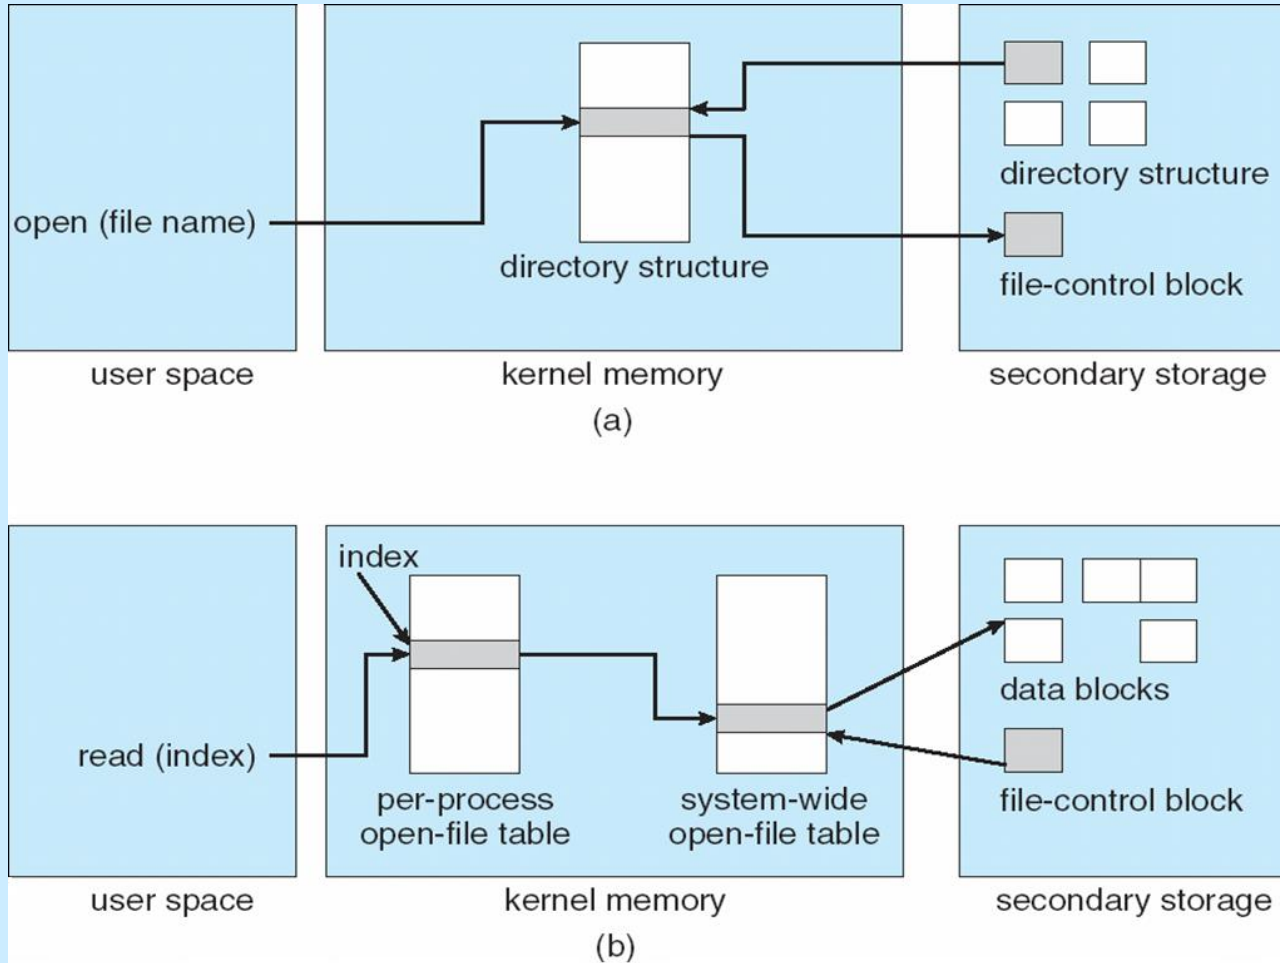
open (file name)

directory structure

directory structure

file-control block

user space

kernel memory

secondary storage

(a)

index

read (index)

per-process open-file table

system-wide open-file table

data blocks

file-control block

user space

kernel memory

secondary storage

(b)